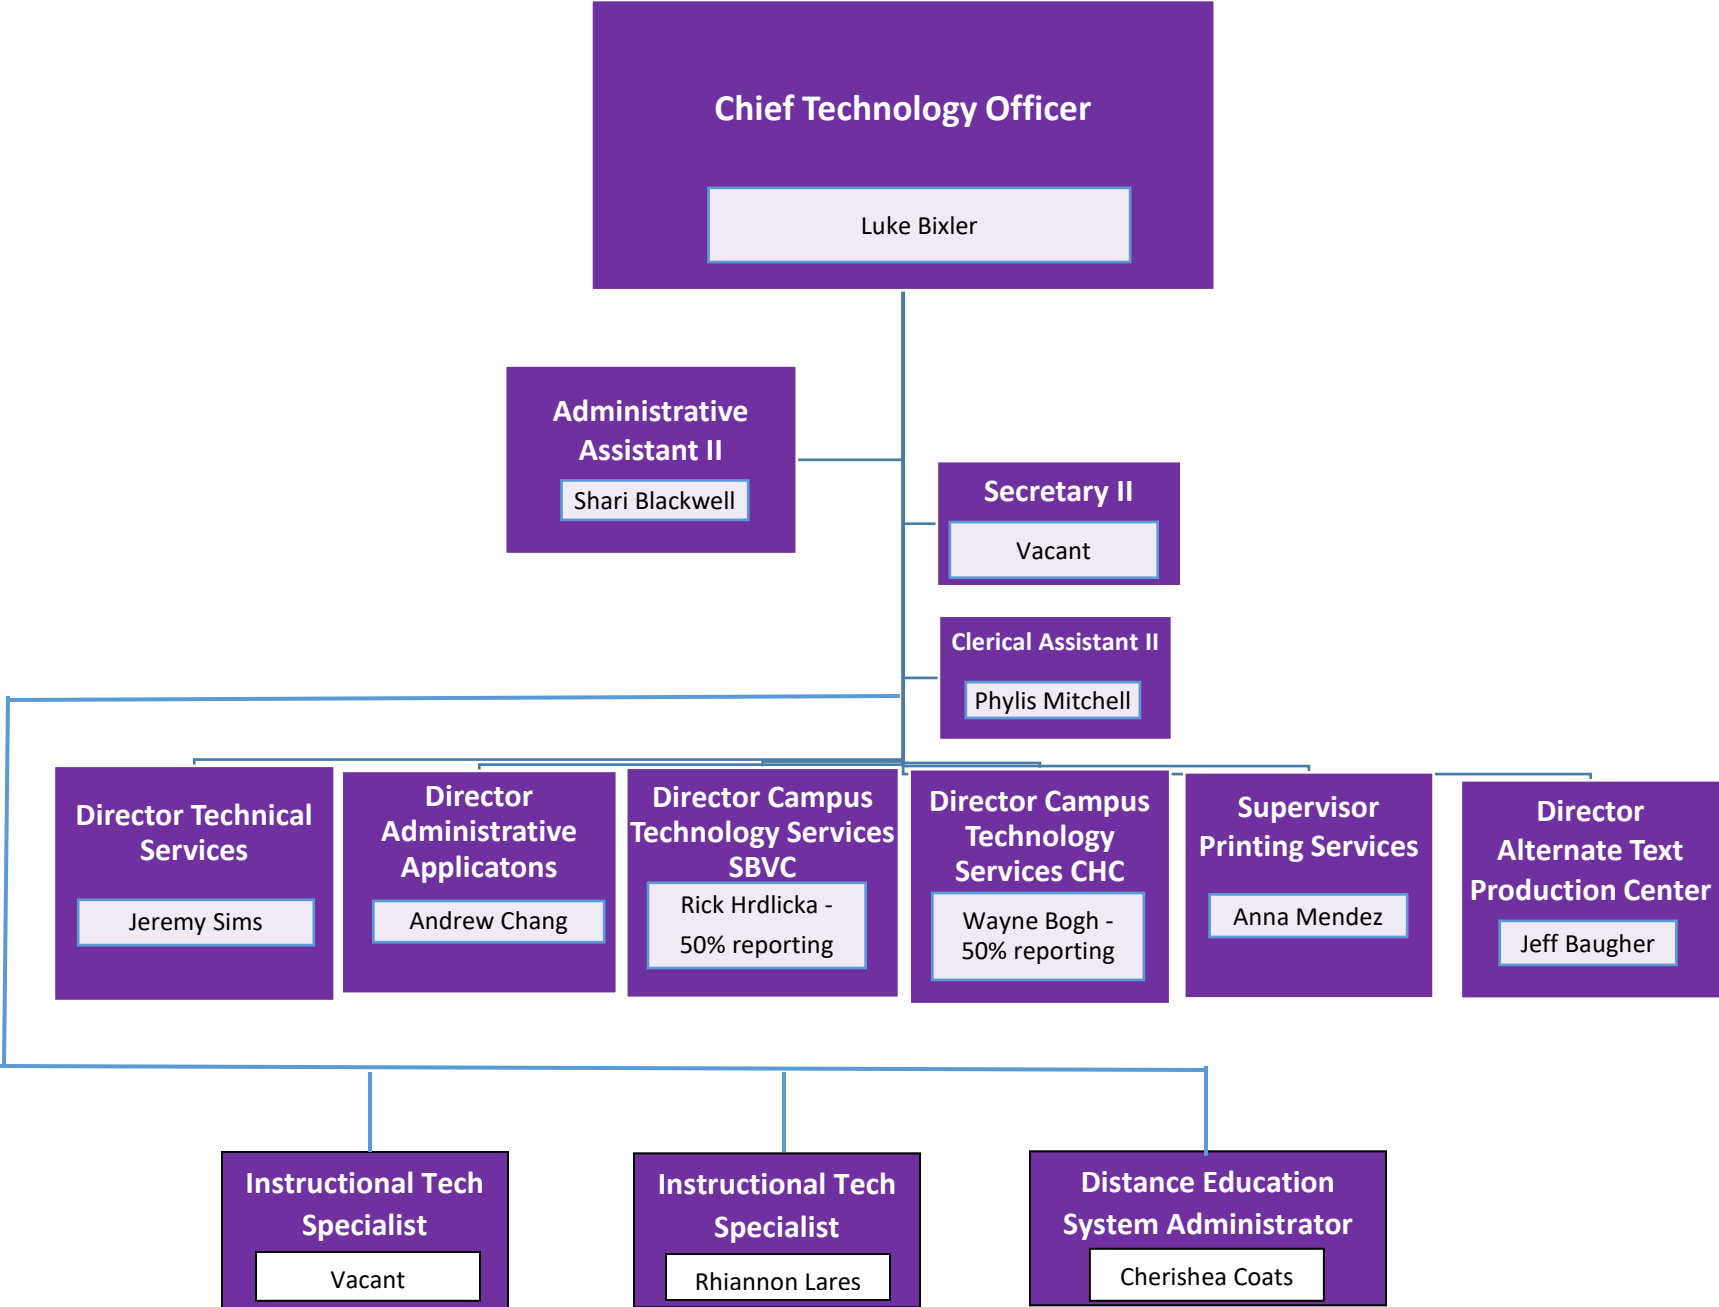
Chief Technology Officer

Luke Bixler

Administrative Assistant II

Shari Blackwell

Secretary II

Vacant

Clerical Assistant II

Phylis Mitchell

Director Technical Services

Jeremy Sims

Director Administrative Applicatons

Andrew Chang

Director Campus Technology Services SBVC

Rick Hrdlicka - 50% reporting

Director Campus Technology Services CHC

Wayne Bogh - 50% reporting

Supervisor Printing Services

Anna Mendez

Director Alternate Text Production Center

Jeff Baugher

Instructional Tech Specialist

Vacant

Instructional Tech Specialist

Rhiannon Lares

Distance Education System Administrator

Cherishea Coats